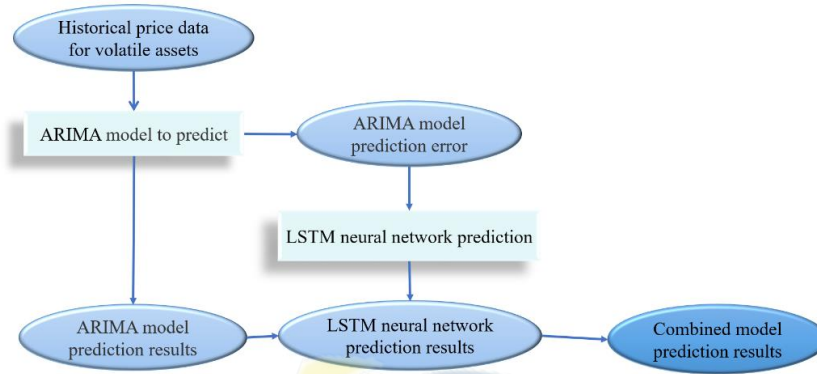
Historical price data for volatile assets

ARIMA model to predict

ARIMA model prediction error

LSTM neural network prediction

ARIMA model prediction results

LSTM neural network prediction results

Combined model prediction results